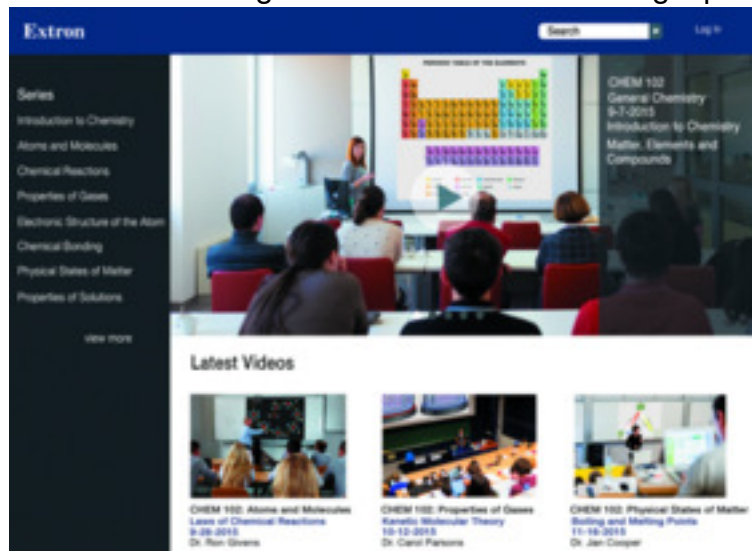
Extron

Search

Log In

Series

Introduction to Chemistry

Atoms and Molecules

Chemical Reactions

Properties of Gases

Electronic Structure of the Atom

Chemical Bonding

Physical States of Matter

Properties of Solutions

view more

PERIODIC TABLE OF THE ELEMENTS

CHEM 102
General Chemistry
9-7-2015
Introduction to Chemistry
Matter, Elements and Compounds

Latest Videos

CHEM 102: Atoms and Molecules
Laws of Chemical Reactions
9-28-2015
Dr. Ron Givens

CHEM 102: Properties of Gases
Kenetic Molecular Theory
10-12-2015
Dr. Carol Parsons

CHEM 102: Physical States of Matter
Boiling and Melting Points
11-16-2015
Dr. Jan Cooper